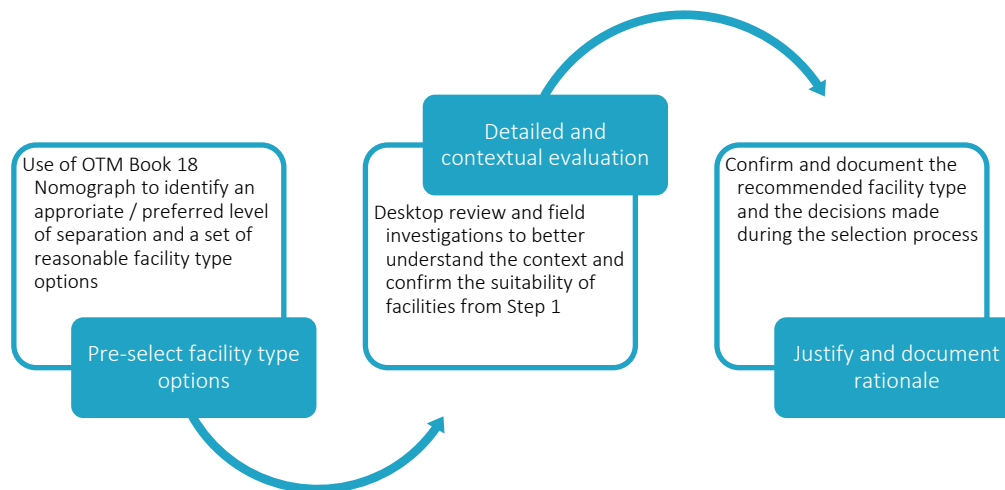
Use of OTM Book 18 Nomograph to identify an approriate / preferred level of separation and a set of reasonable facility type options

Pre-select facility type options

Detailed and contextual evaluation

Desktop review and field investigations to better understand the context and confirm the suitability of facilities from Step 1

Confirm and document the recommended facility type and the decisions made during the selection process

Justify and document rationale